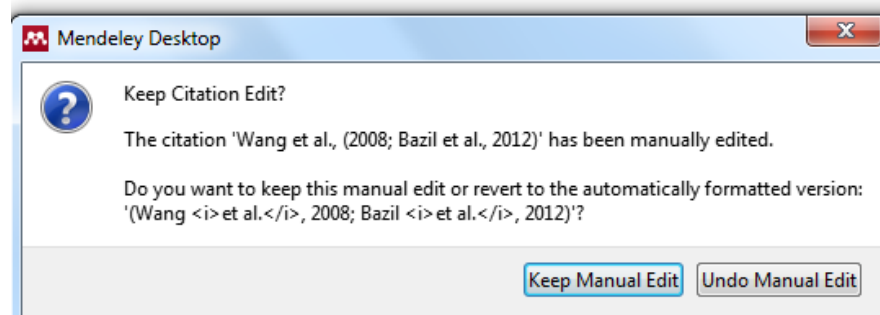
Mendeley Desktop

Keep Citation Edit?

The citation 'Wang et al., (2008; Bazil et al., 2012)' has been manually edited.

Do you want to keep this manual edit or revert to the automatically formatted version: '(Wang <i>et al.</i>, 2008; Bazil <i>et al.</i>, 2012)'?

Keep Manual Edit
Undo Manual Edit